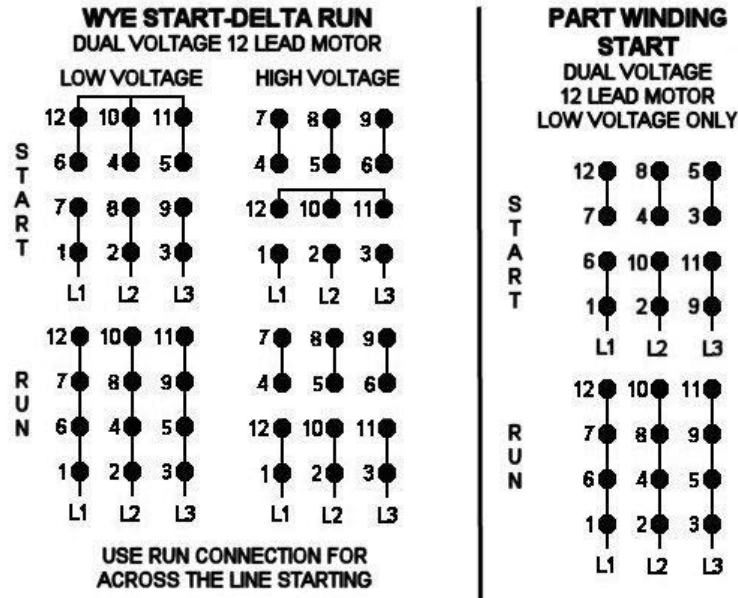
WYE START-DELTA RUN
DUAL VOLTAGE 12 LEAD MOTOR

LOW VOLTAGE

START

12 10 11
6 4 5
7 8 9
1 2 3
L1 L2 L3

HIGH VOLTAGE

7 8 9
4 5 6
12 10 11
1 2 3
L1 L2 L3

RUN

12 10 11
7 8 9
6 4 5
1 2 3
L1 L2 L3

7 8 9
4 5 6
12 10 11
1 2 3
L1 L2 L3

USE RUN CONNECTION FOR ACROSS THE LINE STARTING

PART WINDING START
DUAL VOLTAGE
12 LEAD MOTOR
LOW VOLTAGE ONLY

START

12 8 5
7 4 3
6 10 11
1 2 9
L1 L2 L3

RUN

12 10 11
7 8 9
6 4 5
1 2 3
L1 L2 L3